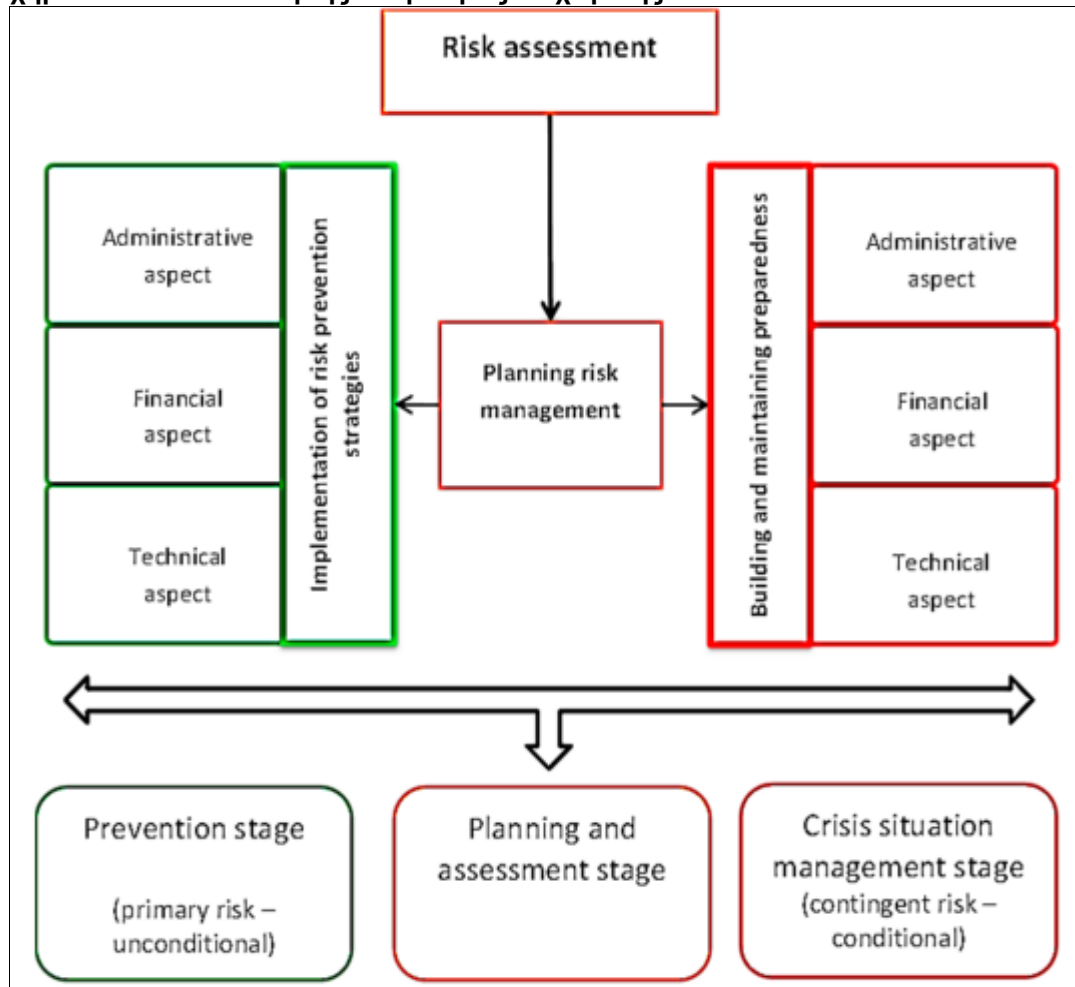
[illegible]

Risk assessment

Administrative aspect

Financial aspect

Technical aspect

Implementation of risk prevention strategies

Planning risk management

Building and maintaining preparedness

Administrative aspect

Financial aspect

Technical aspect

Prevention stage

(primary risk – unconditional)

Planning and assessment stage

Crisis situation management stage

(contingent risk – conditional)